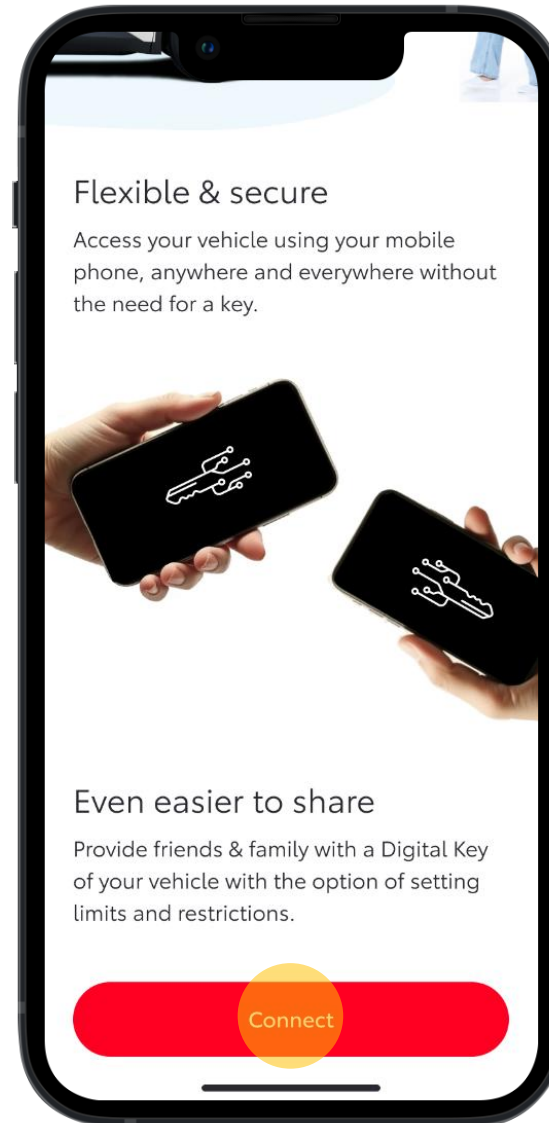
Flexible & secure

Access your vehicle using your mobile phone, anywhere and everywhere without the need for a key.

Even easier to share

Provide friends & family with a Digital Key of your vehicle with the option of setting limits and restrictions.

Connect